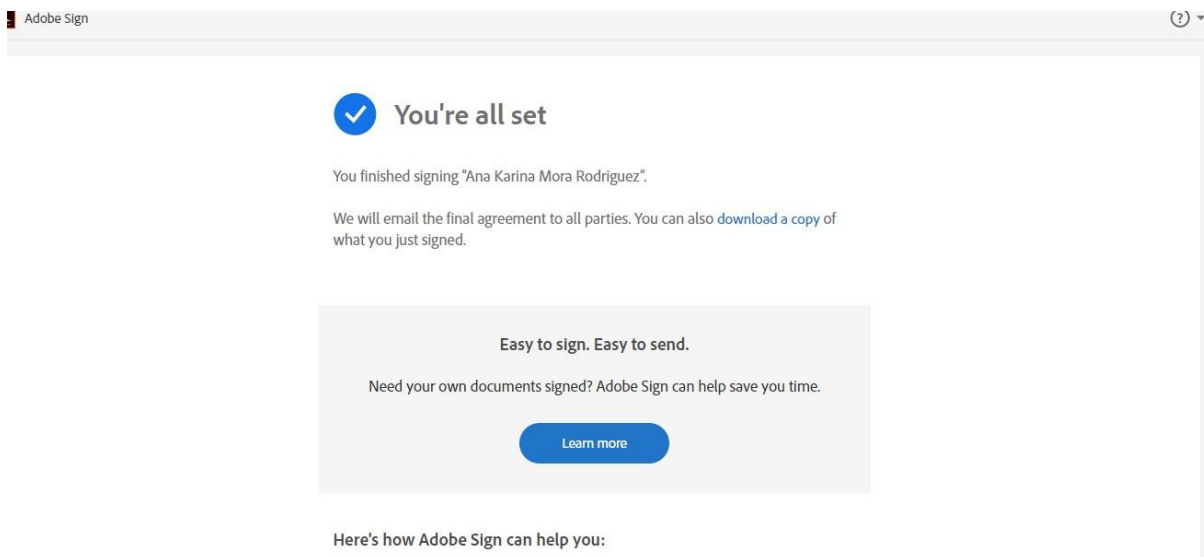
Adobe Sign

(?)

You're all set

You finished signing "Ana Karina Mora Rodriguez".

We will email the final agreement to all parties. You can also download a copy of what you just signed.

Easy to sign. Easy to send.

Need your own documents signed? Adobe Sign can help save you time.

Learn more

Here's how Adobe Sign can help you: